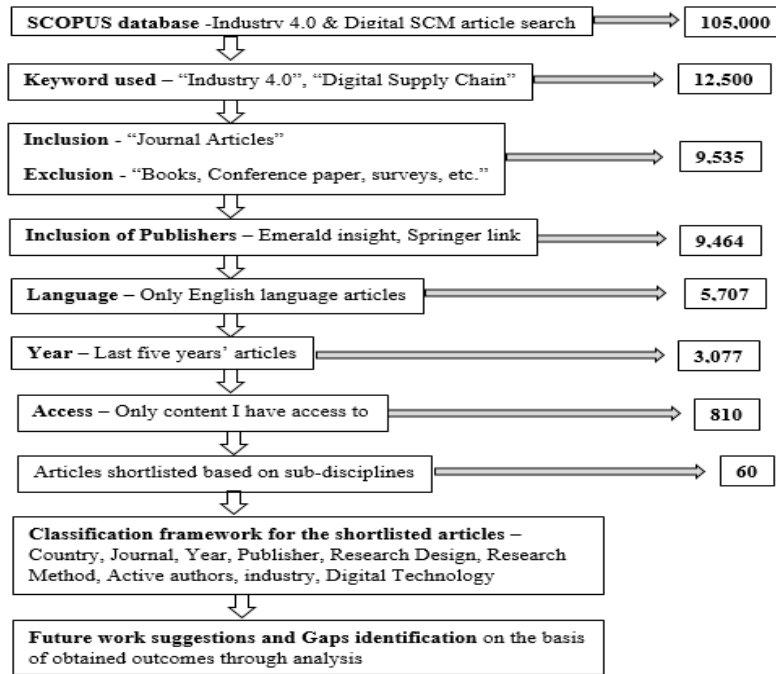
SCOPUS database -Industry 4.0 & Digital SCM article search

105,000

Keyword used – "Industry 4.0", "Digital Supply Chain"

12,500

Inclusion - "Journal Articles"

Exclusion - "Books, Conference paper, surveys, etc."

9,535

Inclusion of Publishers – Emerald insight, Springer link

9,464

Language – Only English language articles

5,707

Year – Last five years' articles

3,077

Access – Only content I have access to

810

Articles shortlisted based on sub-disciplines

60

Classification framework for the shortlisted articles – Country, Journal, Year, Publisher, Research Design, Research Method, Active authors, industry, Digital Technology

Future work suggestions and Gaps identification on the basis of obtained outcomes through analysis